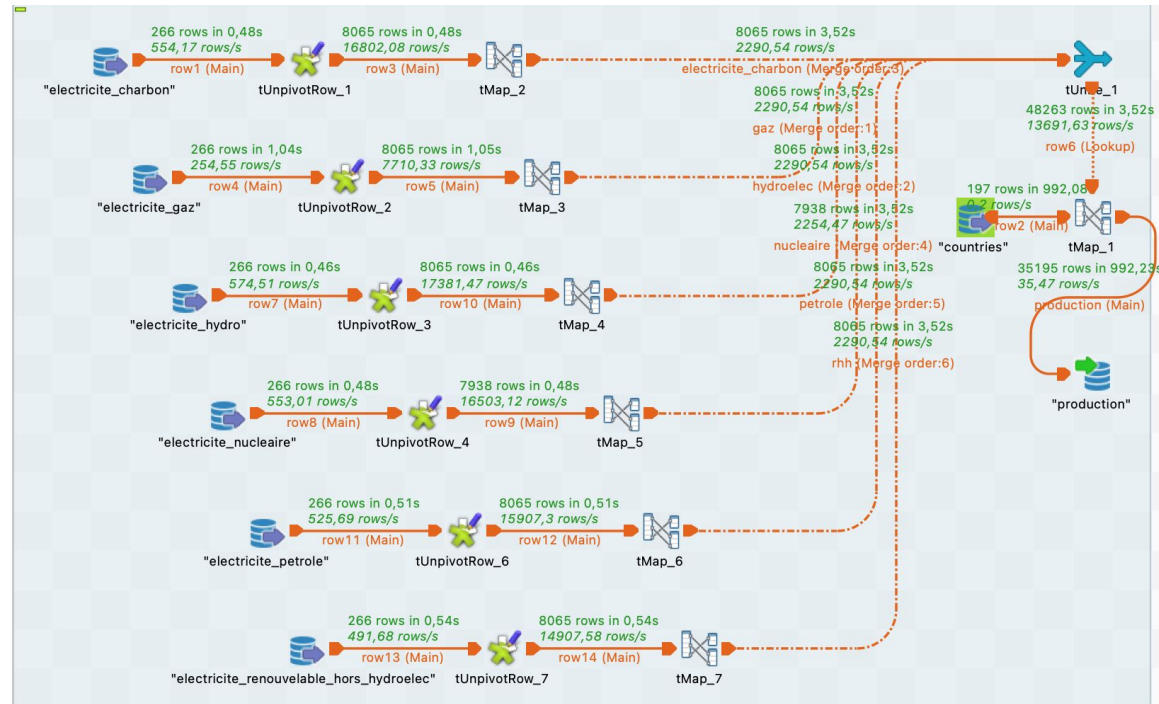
266 rows in 0,48s
554,17 rows/s
row1 (Main)
"electricite_charbon"
tUnpivotRow_1
8065 rows in 0,48s
16802,08 rows/s
row3 (Main)
tMap_2
8065 rows in 3,52s
2290,54 rows/s
electricite_charbon (Merge order:3)
tUnite_1
8065 rows in 3,52s
2290,54 rows/s
gaz (Merge order:1)
48263 rows in 3,52s
13691,63 rows/s
row6 (Lookup)

266 rows in 1,04s
254,55 rows/s
row4 (Main)
"electricite_gaz"
tUnpivotRow_2
8065 rows in 1,05s
7710,33 rows/s
row5 (Main)
tMap_3
8065 rows in 3,52s
2290,54 rows/s
hydroelec (Merge order:2)
197 rows in 992,08
0,2 rows/s
row2 (Main)
"countries"
tMap_1
7938 rows in 3,52s
2254,47 rows/s
nucleaire (Merge order:4)

266 rows in 0,46s
574,51 rows/s
row7 (Main)
"electricite_hydro"
tUnpivotRow_3
8065 rows in 0,46s
17381,47 rows/s
row10 (Main)
tMap_4
8065 rows in 3,52s
2290,54 rows/s
petrole (Merge order:5)
35195 rows in 992,23s
35,47 rows/s
production (Main)
8065 rows in 3,52s
2290,54 rows/s
rhh (Merge order:6)
"production"

266 rows in 0,48s
553,01 rows/s
row8 (Main)
"electricite_nucleaire"
tUnpivotRow_4
7938 rows in 0,48s
16503,12 rows/s
row9 (Main)
tMap_5

266 rows in 0,51s
525,69 rows/s
row11 (Main)
"electricite_petrole"
tUnpivotRow_6
8065 rows in 0,51s
15907,3 rows/s
row12 (Main)
tMap_6

266 rows in 0,54s
491,68 rows/s
row13 (Main)
"electricite_renouvelable_hors_hydroelec"
tUnpivotRow_7
8065 rows in 0,54s
14907,58 rows/s
row14 (Main)
tMap_7